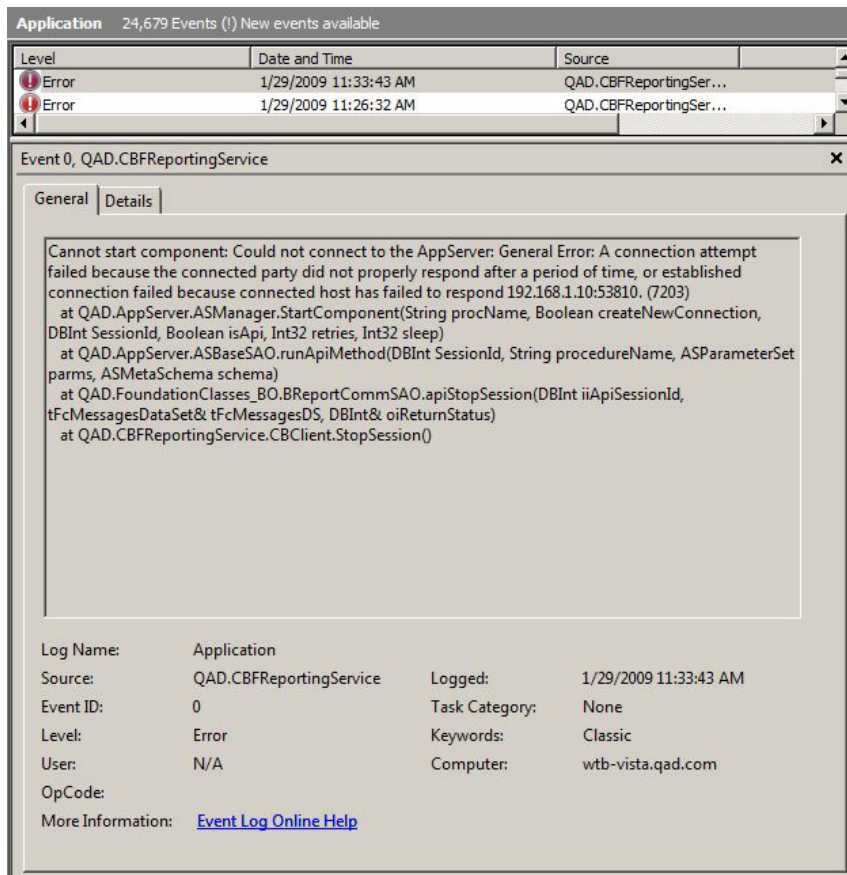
Application 24,679 Events (!) New events available

| Level | Date and Time | Source |
|---|---|---|
| Error | 1/29/2009 11:33:43 AM | QAD.CBFReportingSer... |
| Error | 1/29/2009 11:26:32 AM | QAD.CBFReportingSer... |

Event 0, QAD.CBFReportingService

General | Details

Cannot start component: Could not connect to the AppServer: General Error: A connection attempt failed because the connected party did not properly respond after a period of time, or established connection failed because connected host has failed to respond 192.168.1.10:53810. (7203)
at QAD.AppServer.ASManager.StartComponent(String procName, Boolean createNewConnection, DBInt SessionId, Boolean isApi, Int32 retries, Int32 sleep)
at QAD.AppServer.ASBaseSAO.runApiMethod(DBInt SessionId, String procedureName, ASParameterSet parms, ASMetaSchema schema)
at QAD.FoundationClasses_BO.BReportCommSAO.apiStopSession(DBInt iiApiSessionId, tFcMessagesDataSet& tFcMessagesDS, DBInt& oiReturnStatus)
at QAD.CBFReportingService.CBClient.StopSession()

Log Name: Application
Source: QAD.CBFReportingService
Logged: 1/29/2009 11:33:43 AM
Event ID: 0
Task Category: None
Level: Error
Keywords: Classic
User: N/A
Computer: wtb-vista.qad.com
OpCode:
More Information: Event Log Online Help